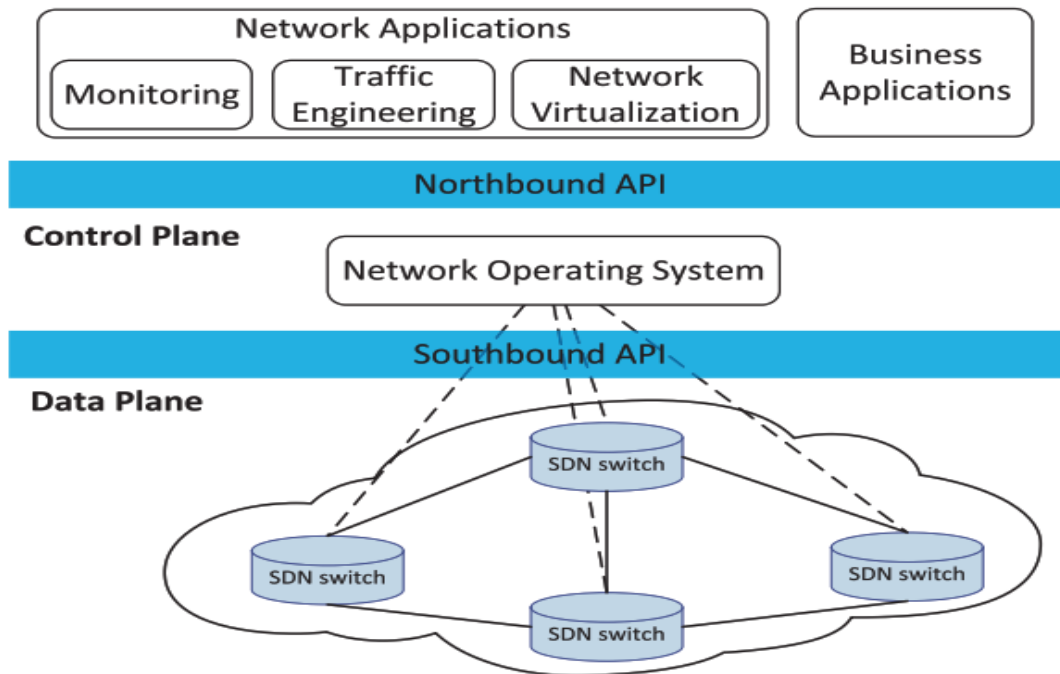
Network Applications

Monitoring

Traffic Engineering

Network Virtualization

Business Applications

Northbound API

Control Plane

Network Operating System

Southbound API

Data Plane

SDN switch

SDN switch

SDN switch

SDN switch